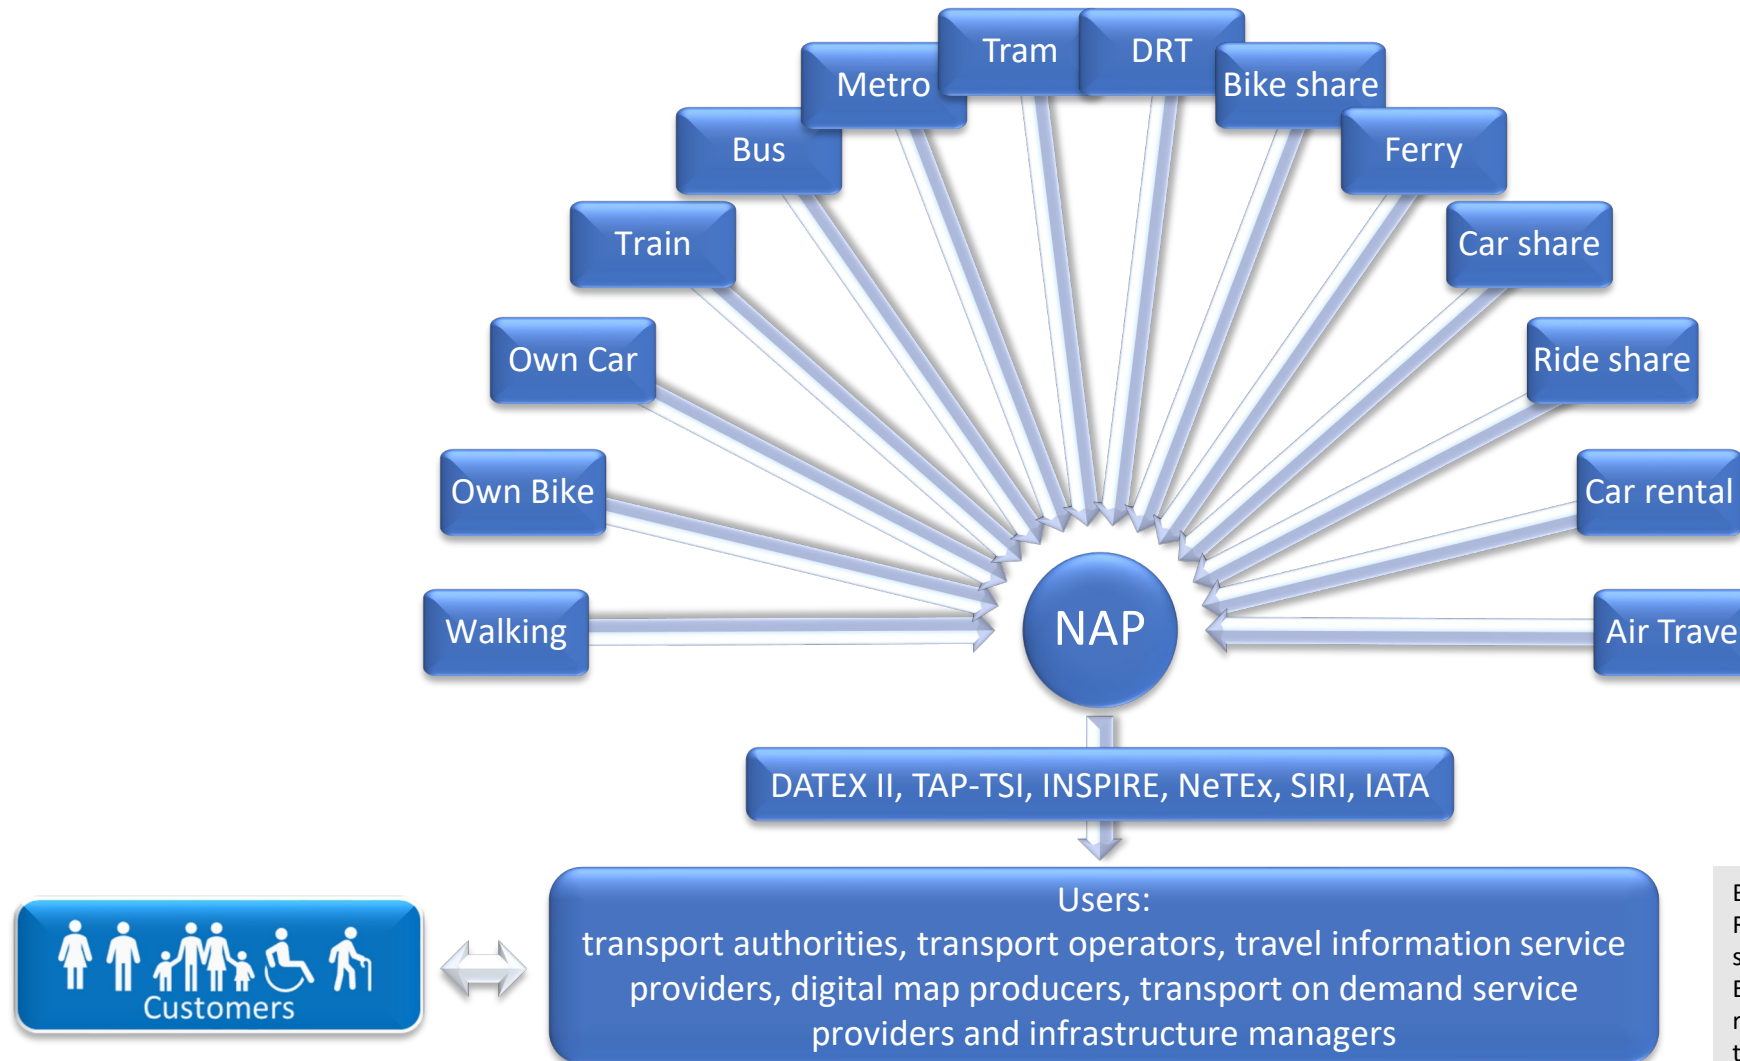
Tram
DRT
Metro
Bike share
Bus
Ferry
Train
Car share
Own Car
Ride share
Own Bike
Car rental
Walking
NAP
Air Trave

DATEX II, TAP-TSI, INSPIRE, NeTEx, SIRI, IATA

Customers

Users:
transport authorities, transport operators, travel information service providers, digital map producers, transport on demand service providers and infrastructure managers

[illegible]